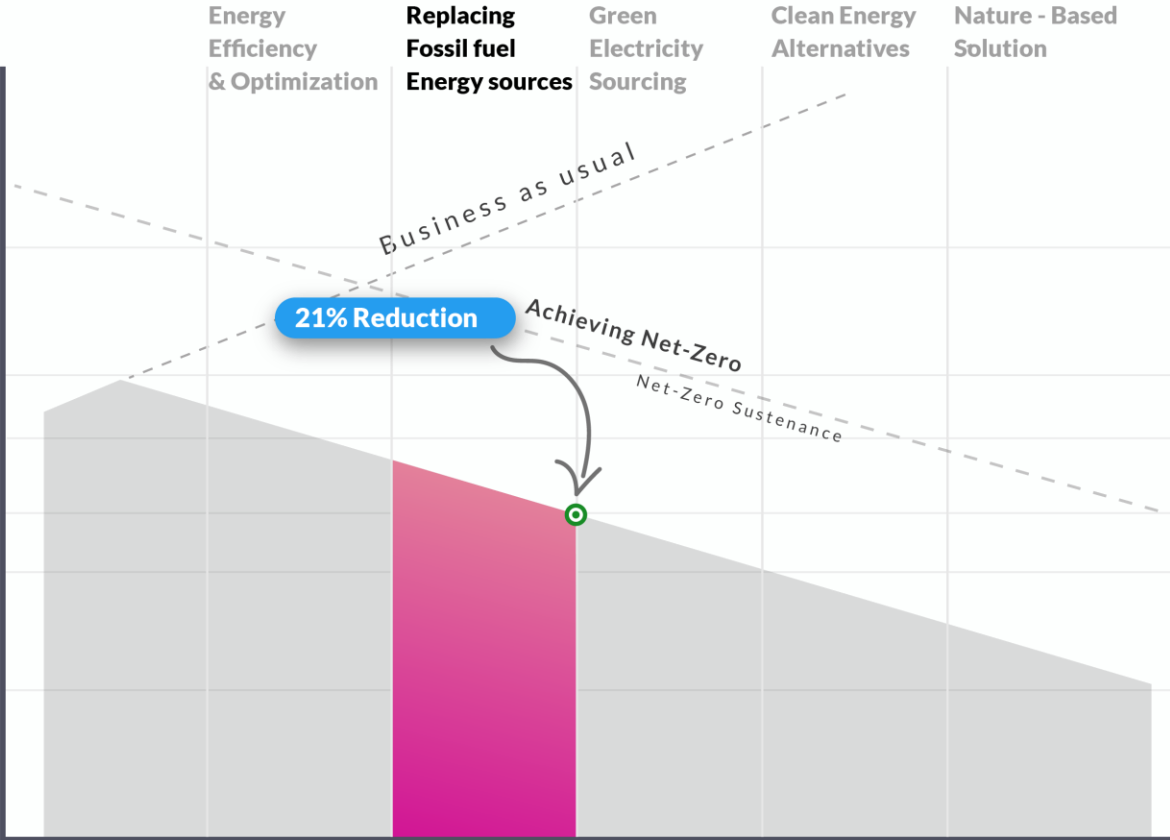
Energy Efficiency & Optimization

Replacing Fossil fuel Energy sources

Green Electricity Sourcing

Clean Energy Alternatives

Nature - Based Solution

Business as usual

21% Reduction

Achieving Net-Zero

Net-Zero Sustenance